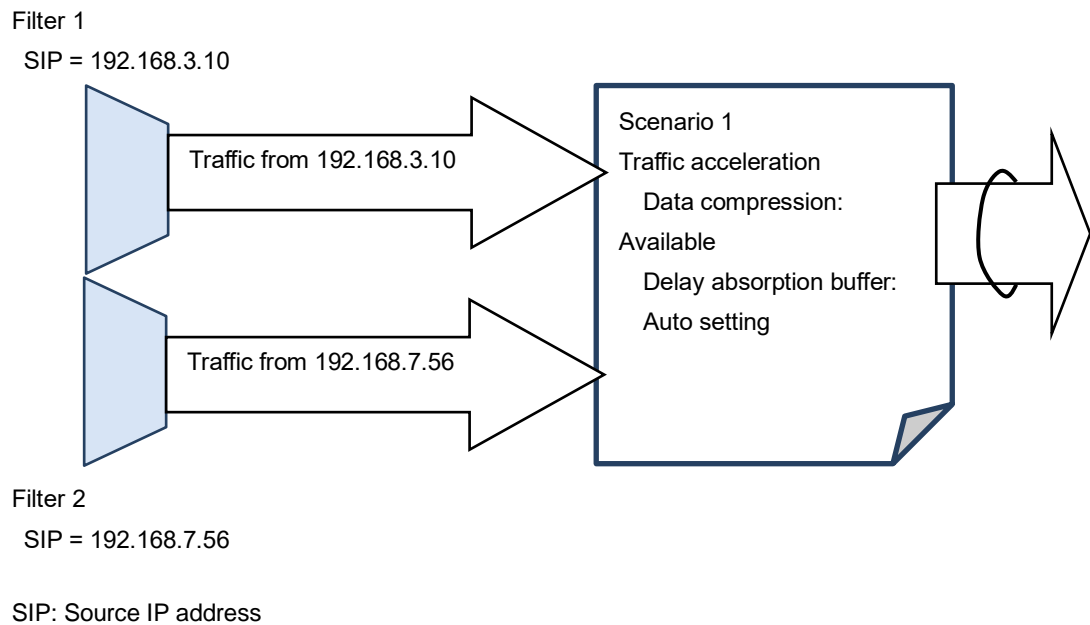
Filter 1
SIP = 192.168.3.10

Traffic from 192.168.3.10

Traffic from 192.168.7.56

Scenario 1
Traffic acceleration
Data compression:
Available
Delay absorption buffer:
Auto setting

Filter 2
SIP = 192.168.7.56

SIP: Source IP address